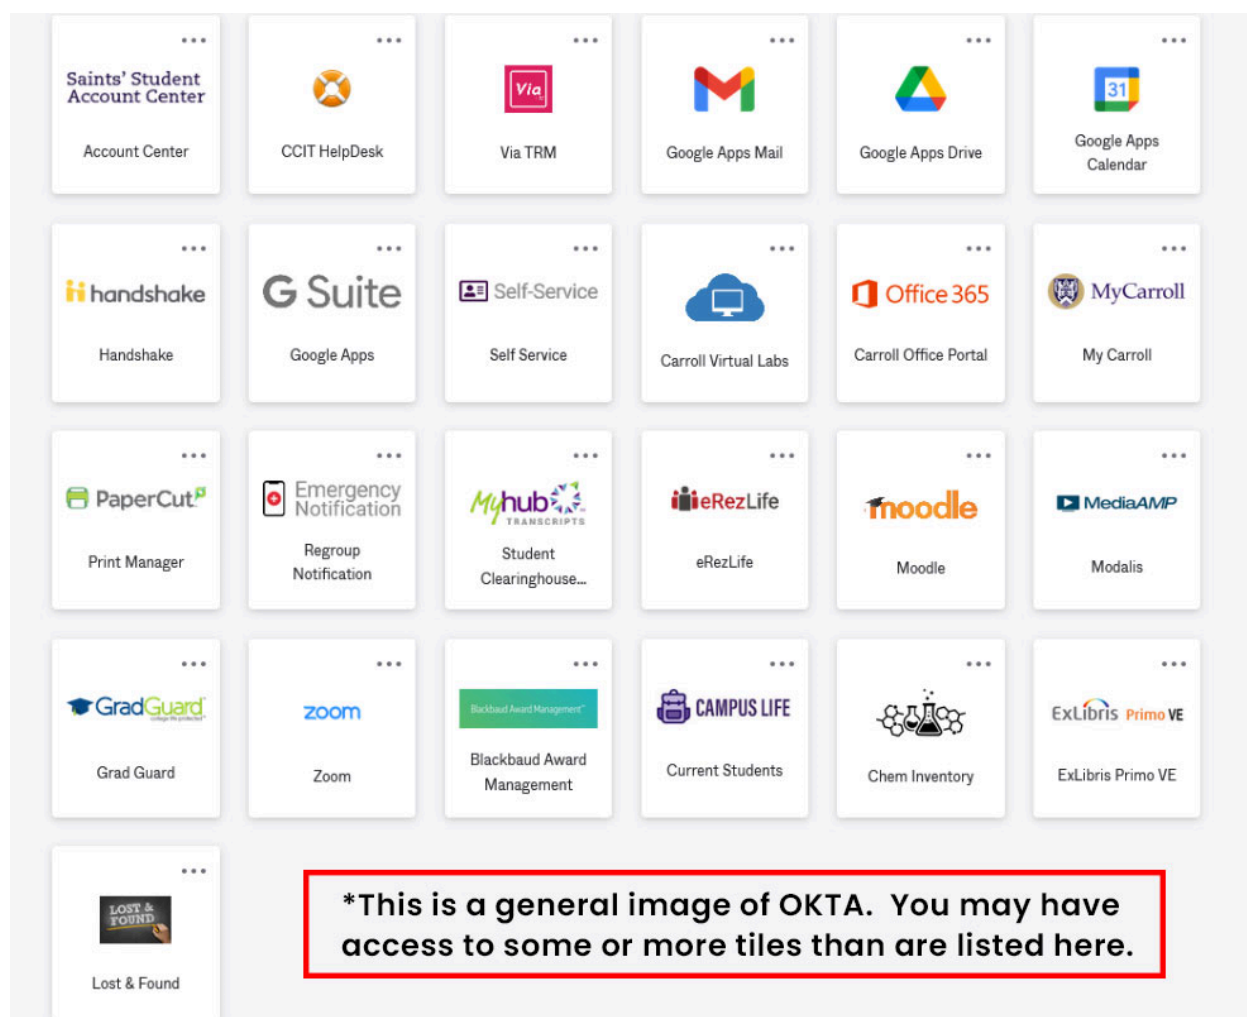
...
Saints' Student Account Center
Account Center

...
CCIT HelpDesk

...
Via
Via TRM

...
Google Apps Mail

...
Google Apps Drive

...
31
Google Apps Calendar

...
handshake
Handshake

...
G Suite
Google Apps

...
Self-Service
Self Service

...
Carroll Virtual Labs

...
Office 365
Carroll Office Portal

...
MyCarroll
My Carroll

...
PaperCut
Print Manager

...
Emergency Notification
Regroup Notification

...
Myhub TRANSCRIPTS
Student Clearinghouse...

...
eRezLife
eRezLife

...
moodle
Moodle

...
MediaAMP
Modalis

...
GradGuard
Grad Guard

...
zoom
Zoom

...
Blackbaud Award Management
Blackbaud Award Management

...
CAMPUS LIFE
Current Students

...
Chem Inventory

...
ExLibris Primo VE
ExLibris Primo VE

...
LOST & FOUND
Lost & Found

*This is a general image of OKTA. You may have access to some or more tiles than are listed here.